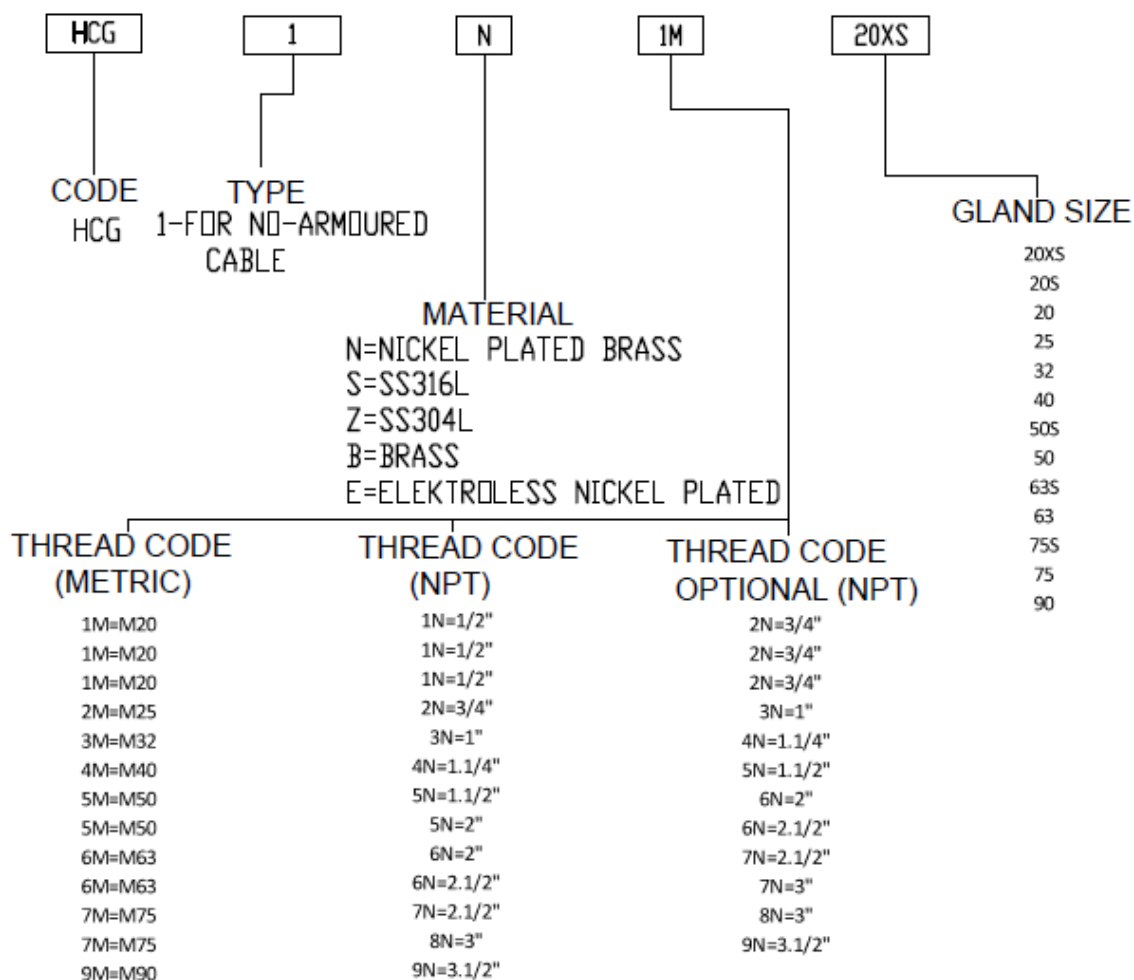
HCG 1 N 1M 20XS

CODE
HCG

TYPE
1-FOR NO-ARMOURED CABLE

GLAND SIZE
20XS
20S
20
25
32
40
50S
50
63S
63
75S
75
90

MATERIAL
N=NICKEL PLATED BRASS
S=SS316L
Z=SS304L
B=BRASS
E=ELEKTROLESS NICKEL PLATED

THREAD CODE (METRIC)
1M=M20
1M=M20
1M=M20
2M=M25
3M=M32
4M=M40
5M=M50
5M=M50
6M=M63
6M=M63
7M=M75
7M=M75
9M=M90

THREAD CODE (NPT)
1N=1/2"
1N=1/2"
1N=1/2"
2N=3/4"
3N=1"
4N=1.1/4"
5N=1.1/2"
5N=2"
6N=2"
6N=2.1/2"
7N=2.1/2"
8N=3"
9N=3.1/2"

THREAD CODE OPTIONAL (NPT)
2N=3/4"
2N=3/4"
2N=3/4"
3N=1"
4N=1.1/4"
5N=1.1/2"
6N=2"
6N=2.1/2"
7N=2.1/2"
7N=3"
8N=3"
9N=3.1/2"